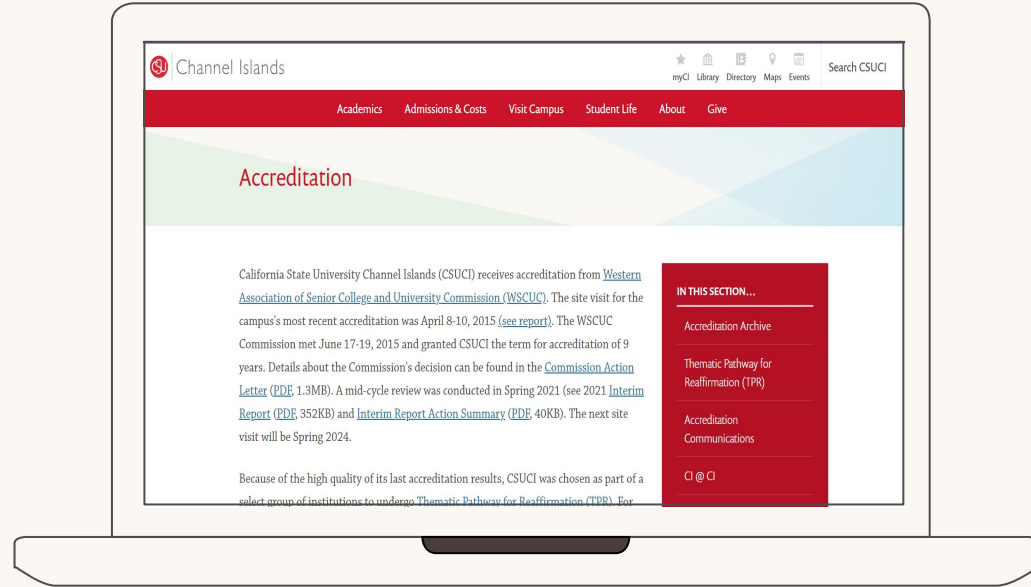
CSU Channel Islands

myCI Library Directory Maps Events

Search CSUCI

Academics Admissions & Costs Visit Campus Student Life About Give

Accreditation

California State University Channel Islands (CSUCI) receives accreditation from Western Association of Senior College and University Commission (WSCUC). The site visit for the campus's most recent accreditation was April 8-10, 2015 (see report). The WSCUC Commission met June 17-19, 2015 and granted CSUCI the term for accreditation of 9 years. Details about the Commission's decision can be found in the Commission Action Letter (PDF, 1.3MB). A mid-cycle review was conducted in Spring 2021 (see 2021 Interim Report (PDF, 352KB) and Interim Report Action Summary (PDF, 40KB). The next site visit will be Spring 2024.

Because of the high quality of its last accreditation results, CSUCI was chosen as part of a select group of institutions to undergo Thematic Pathway for Reaffirmation (TPR). For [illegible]

IN THIS SECTION...

Accreditation Archive

Thematic Pathway for Reaffirmation (TPR)

Accreditation Communications

CI @ CI